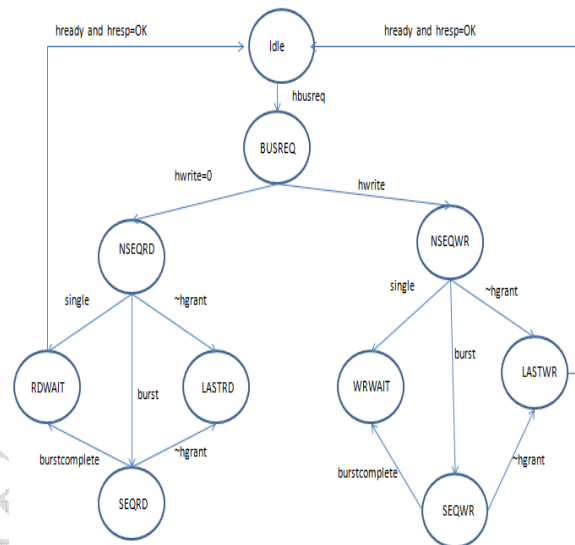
hready and hresp=OK

Idle

hready and hresp=OK

hbusreq

BUSREQ

hwrite=0

hwrite

NSEQRD

NSEQWR

single

~hgrant

single

~hgrant

RDWAIT

burst

LASTRD

WRWAIT

burst

LASTWR

burstcomplete

~hgrant

burstcomplete

~hgrant

SEQRD

SEQWR